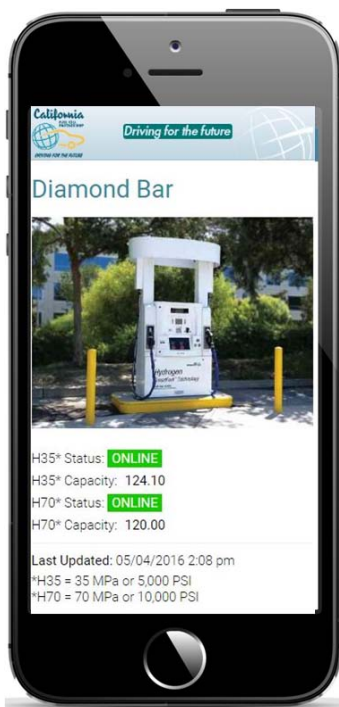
California FUEL CELL PARTNERSHIP
DRIVING FOR THE FUTURE
Driving for the future

Diamond Bar

Hydrogen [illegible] Technology

H35* Status: ONLINE
H35* Capacity: 124.10
H70* Status: ONLINE
H70* Capacity: 120.00

Last Updated: 05/04/2016 2:08 pm
*H35 = 35 MPa or 5,000 PSI
*H70 = 70 MPa or 10,000 PSI